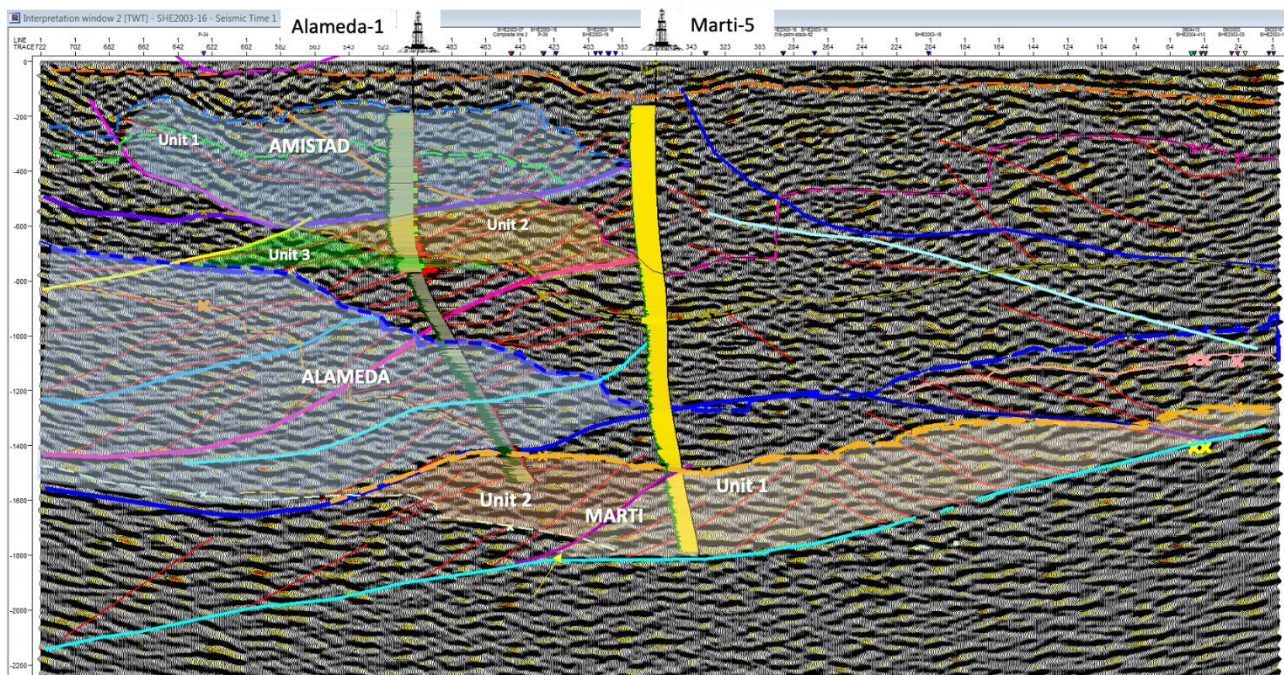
Interpretation window 2 [TWT] - SHE2003-16 - Seismic Time 1

Alameda-1

Marti-5

LINE
TRACE 722 702 682 662 642 622 602 582 563 543 523 503 483 463 443 423 403 383 363 343 323 303 284 264 244 224 204 184 164 144 124 104 84 64 44 24 5

0
-200
-400
-600
-800
-1000
-1200
-1400
-1600
-1800
-2000
-2200

Unit 1

AMISTAD

Unit 2

Unit 3

ALAMEDA

Unit 2

MARTI

Unit 1